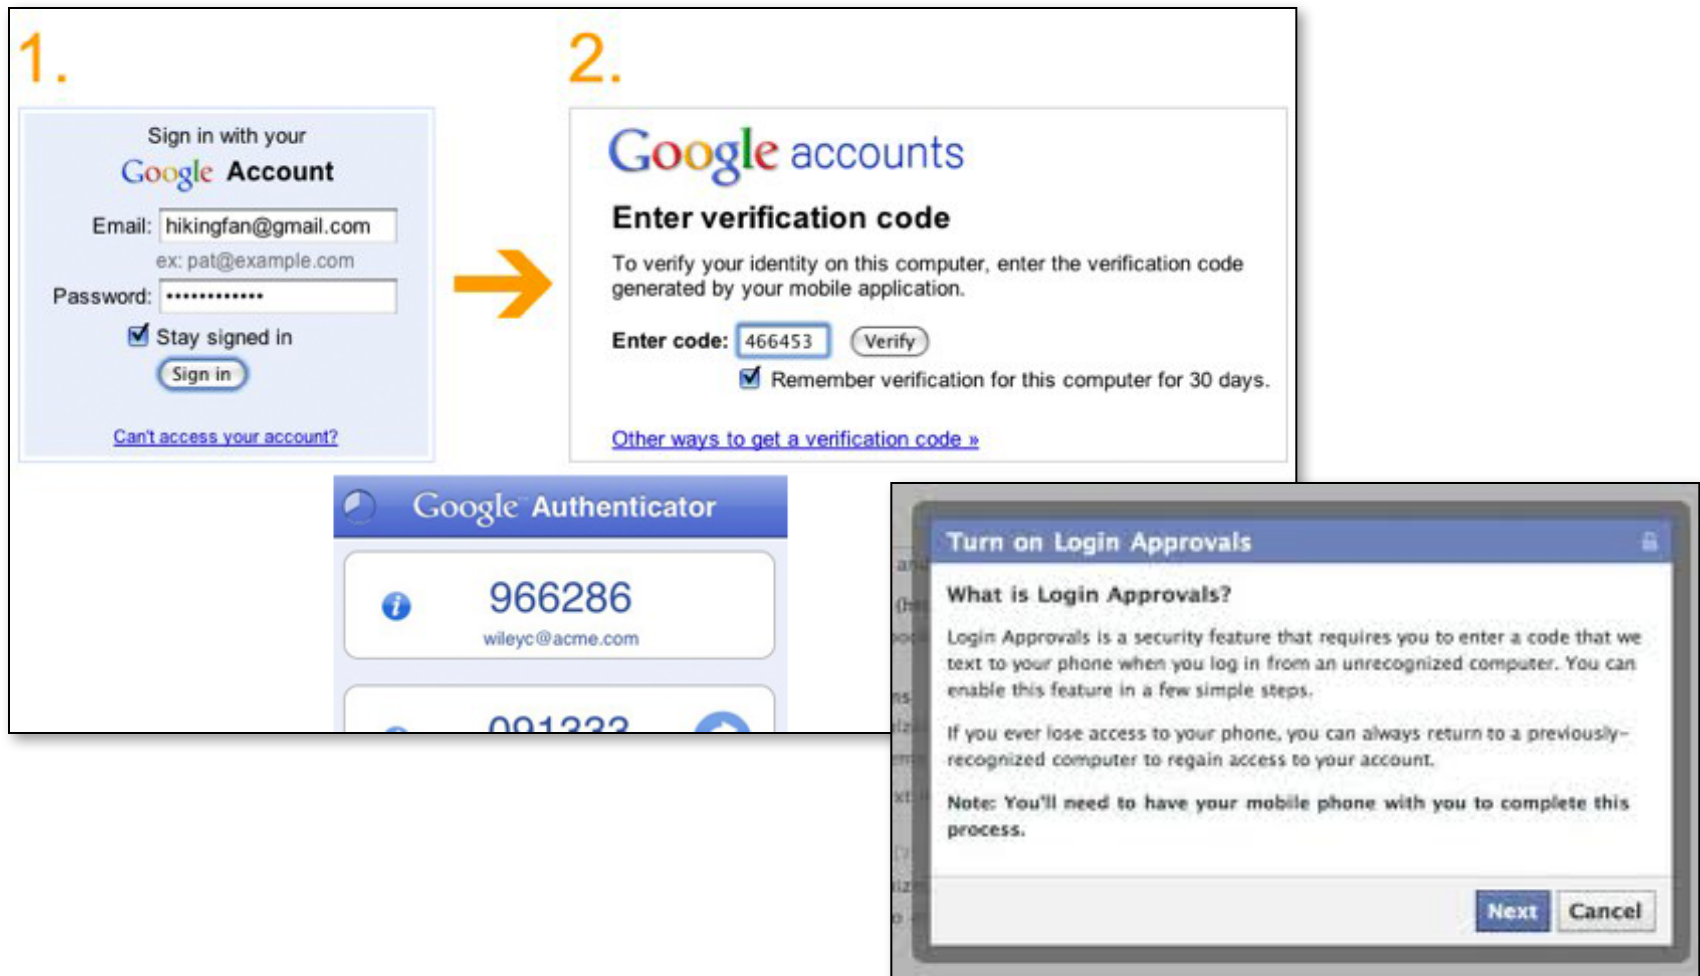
1.

Sign in with your
Google Account

Email: hikingfan@gmail.com
ex: pat@example.com
Password: ••••••••••••
Stay signed in
Sign in

Can't access your account?

2.

Google accounts

Enter verification code

To verify your identity on this computer, enter the verification code generated by your mobile application.

Enter code: 466453 Verify
Remember verification for this computer for 30 days.

Other ways to get a verification code »

Google Authenticator

966286
wileyc@acme.com

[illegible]

Turn on Login Approvals

What is Login Approvals?

Login Approvals is a security feature that requires you to enter a code that we text to your phone when you log in from an unrecognized computer. You can enable this feature in a few simple steps.

If you ever lose access to your phone, you can always return to a previously-recognized computer to regain access to your account.

Note: You'll need to have your mobile phone with you to complete this process.

Next Cancel